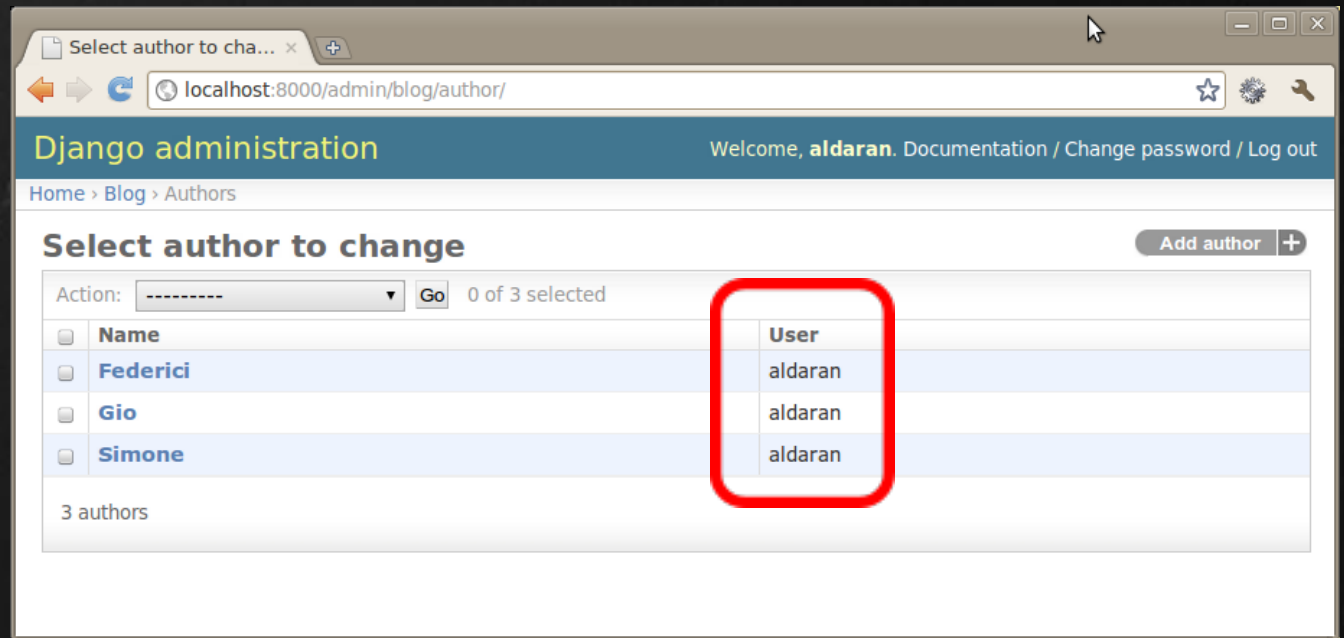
Select author to cha... ×

localhost:8000/admin/blog/author/

Django administration

Welcome, aldaran. Documentation / Change password / Log out

Home › Blog › Authors

Select author to change

Add author

Action: ---------- Go 0 of 3 selected

| | Name | User |
|---|---|---|
| | Federici | aldaran |
| | Gio | aldaran |
| | Simone | aldaran |

3 authors